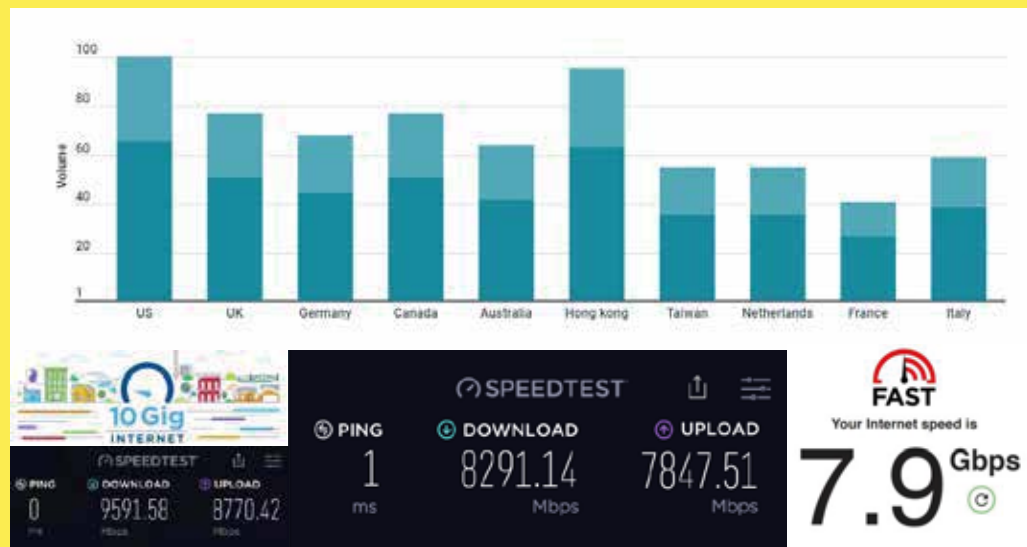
100
80
60
40
20
1
Volume

US
UK
Germany
Canada
Australia
Hong kong
Taiwan
Netherlands
France
Italy

10 Gig
INTERNET

SPEEDTEST
PING
0
DOWNLOAD
9591.58
Mbps
UPLOAD
8770.42
Mbps

SPEEDTEST
PING
1
ms
DOWNLOAD
8291.14
Mbps
UPLOAD
7847.51
Mbps

FAST
Your Internet speed is
7.9 Gbps